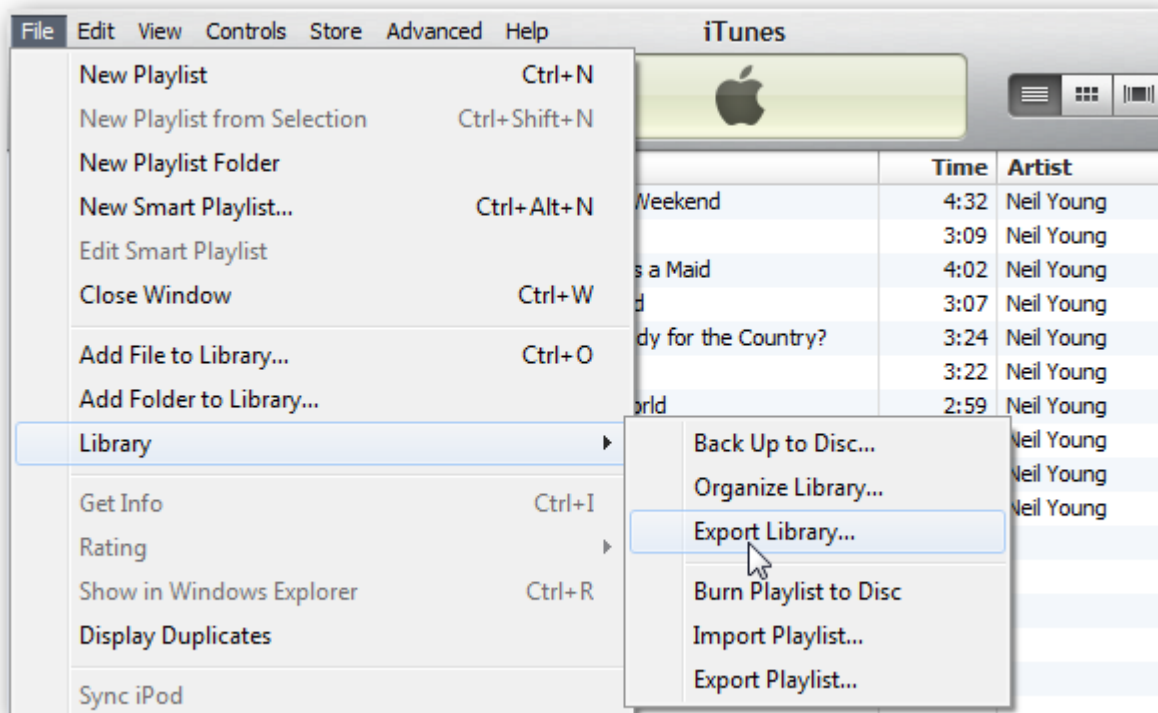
File Edit View Controls Store Advanced Help

iTunes

New Playlist Ctrl+N
New Playlist from Selection Ctrl+Shift+N
New Playlist Folder
New Smart Playlist... Ctrl+Alt+N
Edit Smart Playlist
Close Window Ctrl+W

Add File to Library... Ctrl+O
Add Folder to Library...
Library

Get Info Ctrl+I
Rating
Show in Windows Explorer Ctrl+R
Display Duplicates

Sync iPod

Back Up to Disc...
Organize Library...
Export Library...

Burn Playlist to Disc
Import Playlist...
Export Playlist...

| | Time | Artist |
|---|---|---|
| Weekend | 4:32 | Neil Young |
| | 3:09 | Neil Young |
| s a Maid | 4:02 | Neil Young |
| d | 3:07 | Neil Young |
| dy for the Country? | 3:24 | Neil Young |
| | 3:22 | Neil Young |
| orld | 2:59 | Neil Young |
| | | Neil Young |
| | | Neil Young |
| | | Neil Young |